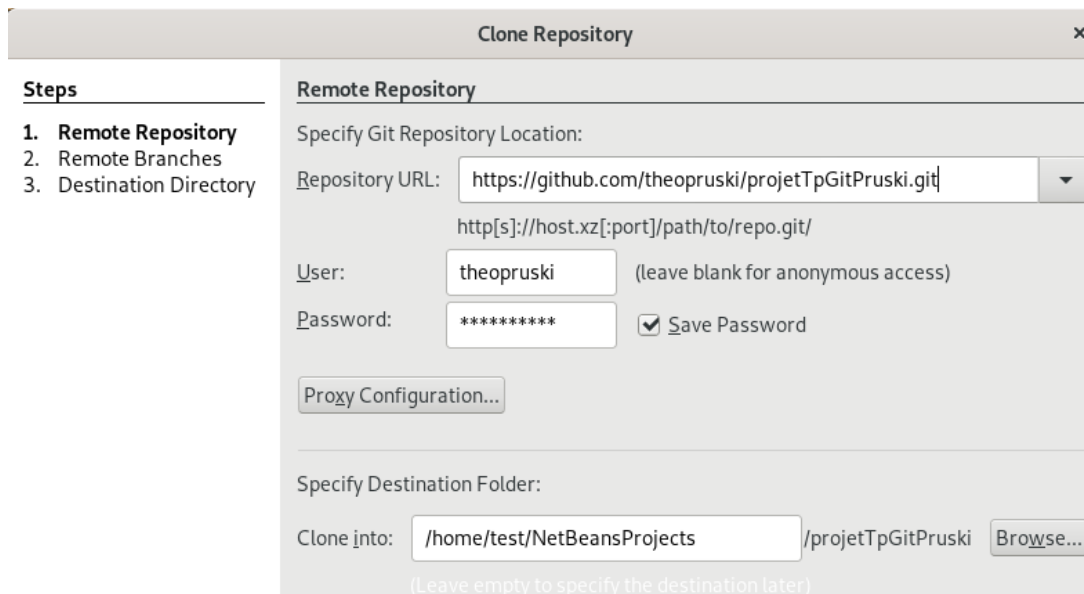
Clone Repository

×

Steps

1. Remote Repository
2. Remote Branches
3. Destination Directory

Remote Repository

Specify Git Repository Location:

Repository URL: https://github.com/theopruski/projetTpGitPruski.git

http[s]://host.xz[:port]/path/to/repo.git/

User: theopruski (leave blank for anonymous access)

Password: ********** Save Password

Proxy Configuration...

Specify Destination Folder:

Clone into: /home/test/NetBeansProjects /projetTpGitPruski Browse...

(Leave empty to specify the destination later)